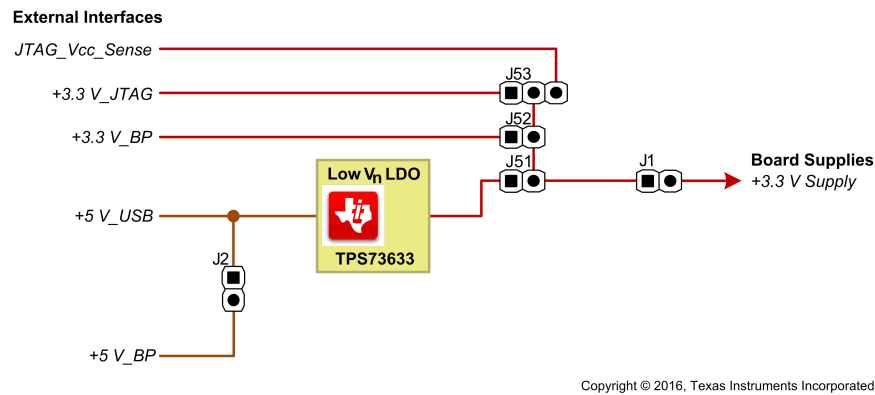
External Interfaces

JTAG_Vcc_Sense

+3.3 V_JTAG

+3.3 V_BP

+5 V_USB

+5 V_BP

J53

J52

J51

J2

Low $V_n$ LDO

TPS73633

J1

Board Supplies
+3.3 V Supply

Copyright © 2016, Texas Instruments Incorporated